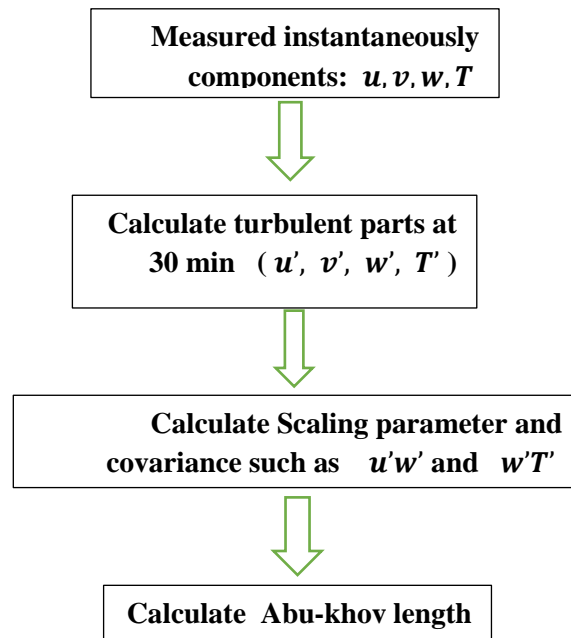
Measured instantaneously components: $u, v, w, T$

Calculate turbulent parts at 30 min ( $u'$, $v'$, $w'$, $T'$ )

Calculate Scaling parameter and covariance such as $u'w'$ and $w'T'$

Calculate Abu-khov length